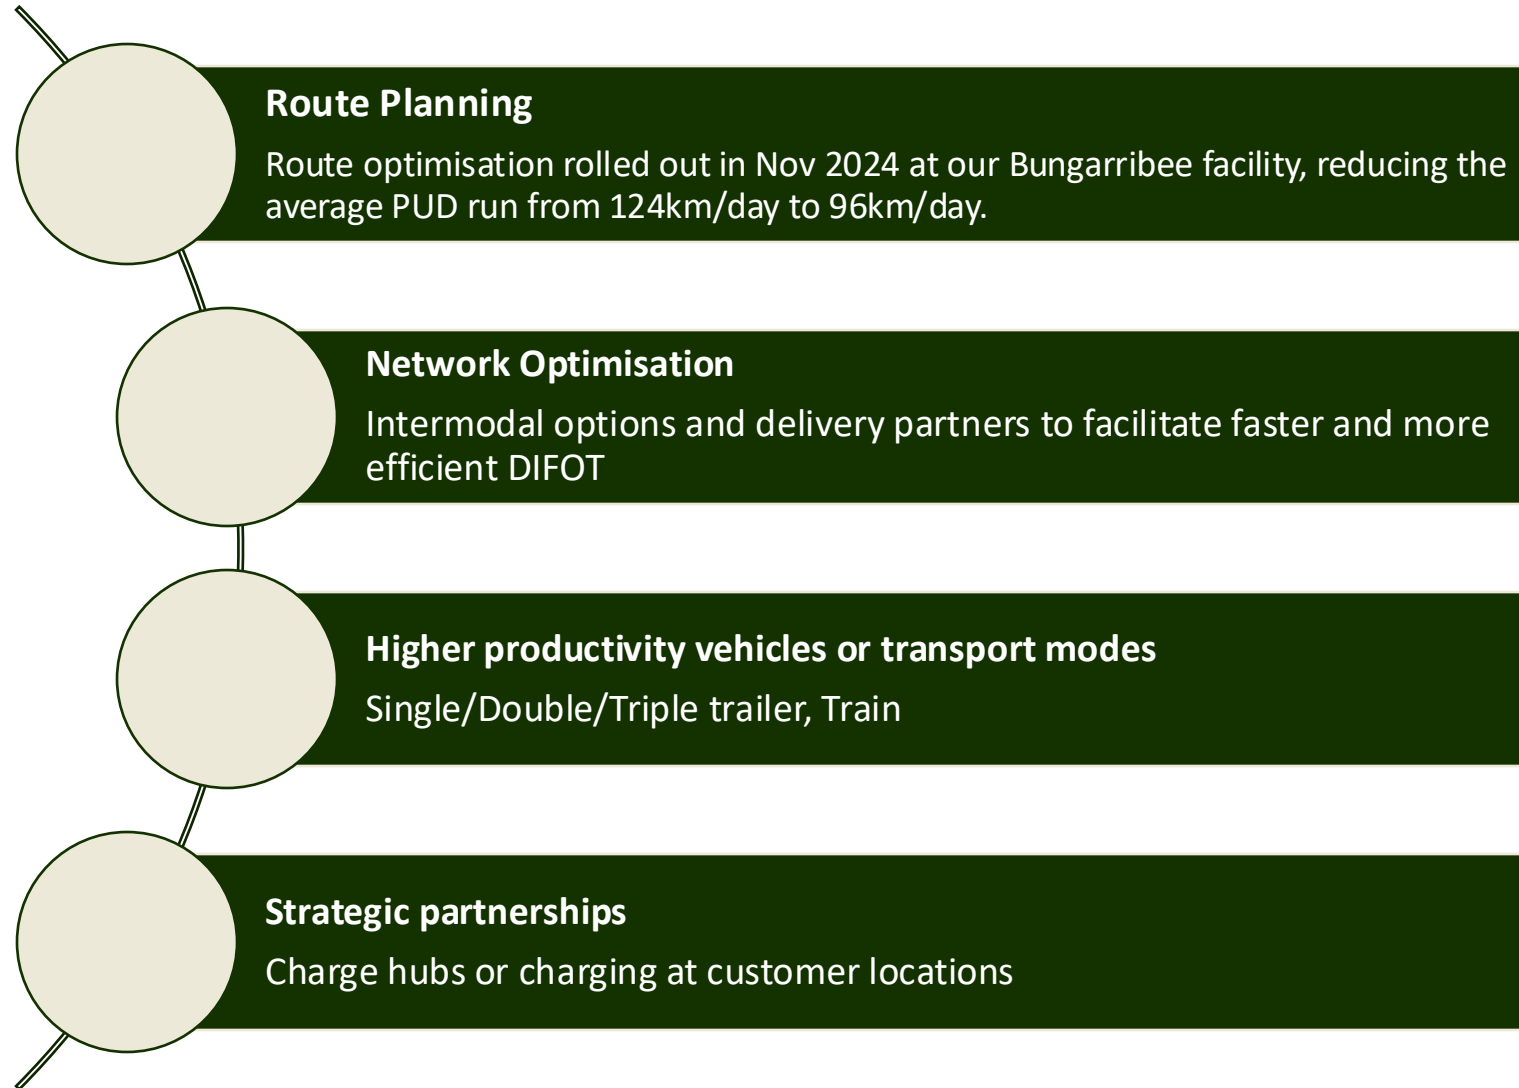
Route Planning

Route optimisation rolled out in Nov 2024 at our Bungarribee facility, reducing the average PUD run from 124km/day to 96km/day.

Network Optimisation

Intermodal options and delivery partners to facilitate faster and more efficient DIFOT

Higher productivity vehicles or transport modes

Single/Double/Triple trailer, Train

Strategic partnerships

Charge hubs or charging at customer locations